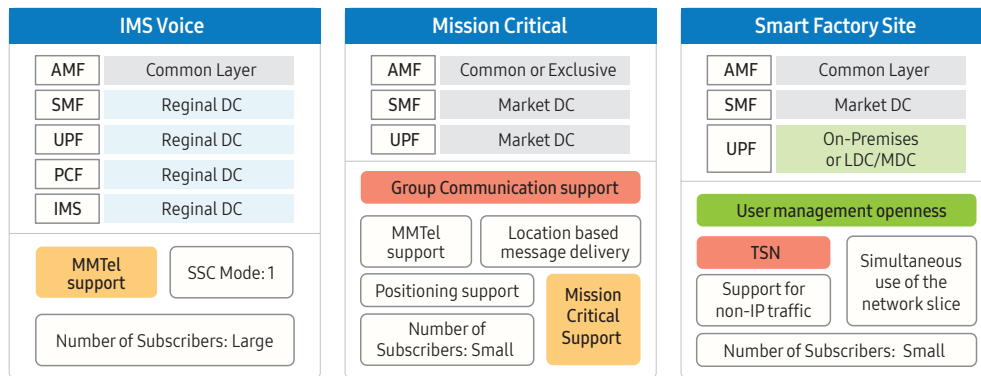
IMS Voice

| AMF | Common Layer |
|---|---|
| SMF | Reginal DC |
| UPF | Reginal DC |
| PCF | Reginal DC |
| IMS | Reginal DC |

MMTel support

SSC Mode: 1

Number of Subscribers: Large

Mission Critical

| AMF | Common or Exclusive |
|---|---|
| SMF | Market DC |
| UPF | Market DC |

Group Communication support

MMTel support

Location based message delivery

Positioning support

Number of Subscribers: Small

Mission Critical Support

Smart Factory Site

| AMF | Common Layer |
|---|---|
| SMF | Market DC |
| UPF | On-Premises or LDC/MDC |

User management openness

TSN

Support for non-IP traffic

Simultaneous use of the network slice

Number of Subscribers: Small